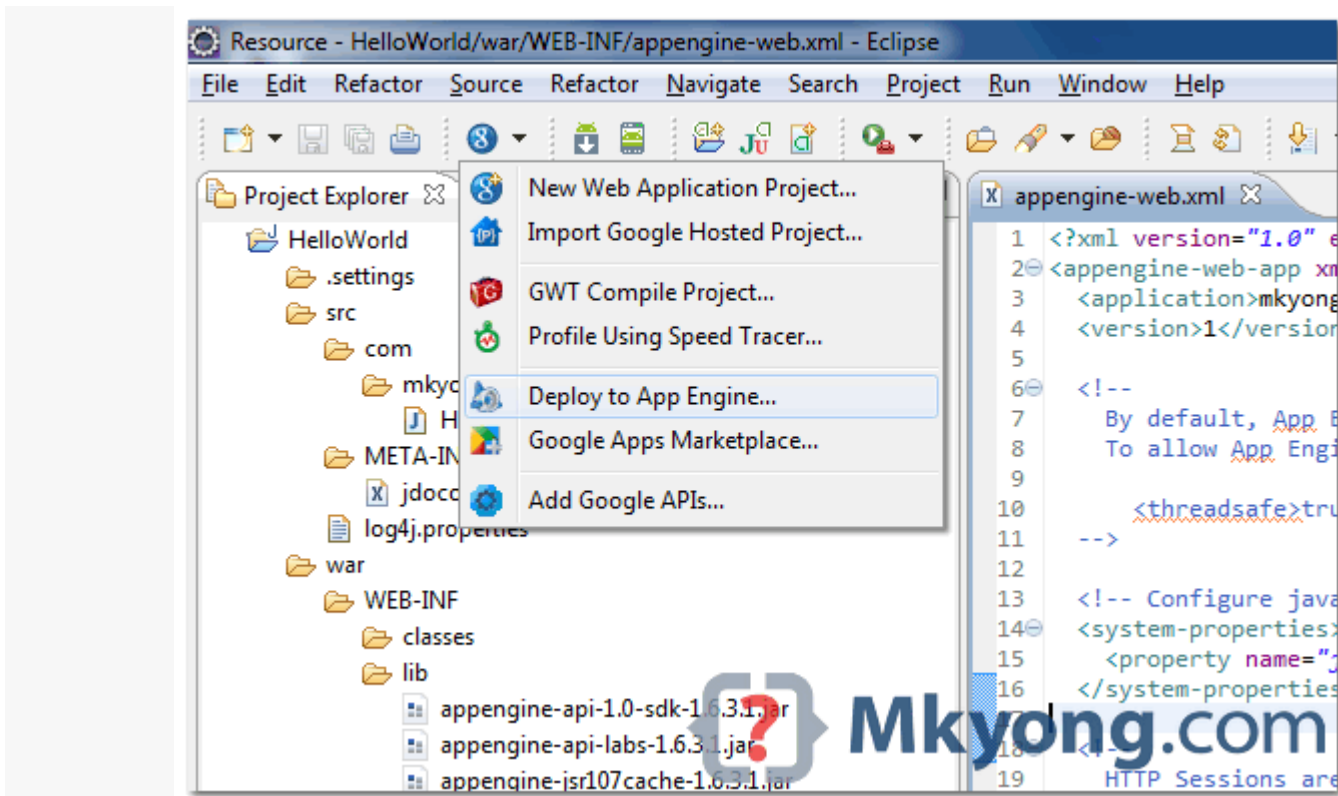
Resource - HelloWorld/war/WEB-INF/appengine-web.xml - Eclipse

File Edit Refactor Source Refactor Navigate Search Project Run Window Help

Project Explorer

HelloWorld
.settings
src
com
mkyo
H
META-IN
jdocc
log4j.properties
war
WEB-INF
classes
lib
appengine-api-1.0-sdk-1.6.3.1.jar
appengine-api-labs-1.6.3.1.jar
appengine-jsr107cache-1.6.3.1.jar

New Web Application Project...
Import Google Hosted Project...
GWT Compile Project...
Profile Using Speed Tracer...
Deploy to App Engine...
Google Apps Marketplace...
Add Google APIs...

appengine-web.xml

1 <?xml version="1.0" e
2 <appengine-web-app xm
3 <application>mkyong
4 <version>1</version
5
6 <!--
7 By default, App E
8 To allow App Engi
9
10 <threadsafe>tru
11 -->
12
13 <!-- Configure java
14 <system-properties>
15 <property name="j
16 </system-properties
17
18 <!--
19 HTTP Sessions are

Mkyong.com